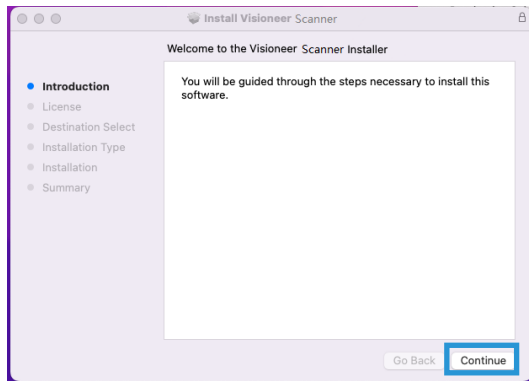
Install Visioneer Scanner

Welcome to the Visioneer Scanner Installer

Introduction
License
Destination Select
Installation Type
Installation
Summary

You will be guided through the steps necessary to install this software.

Go Back
Continue